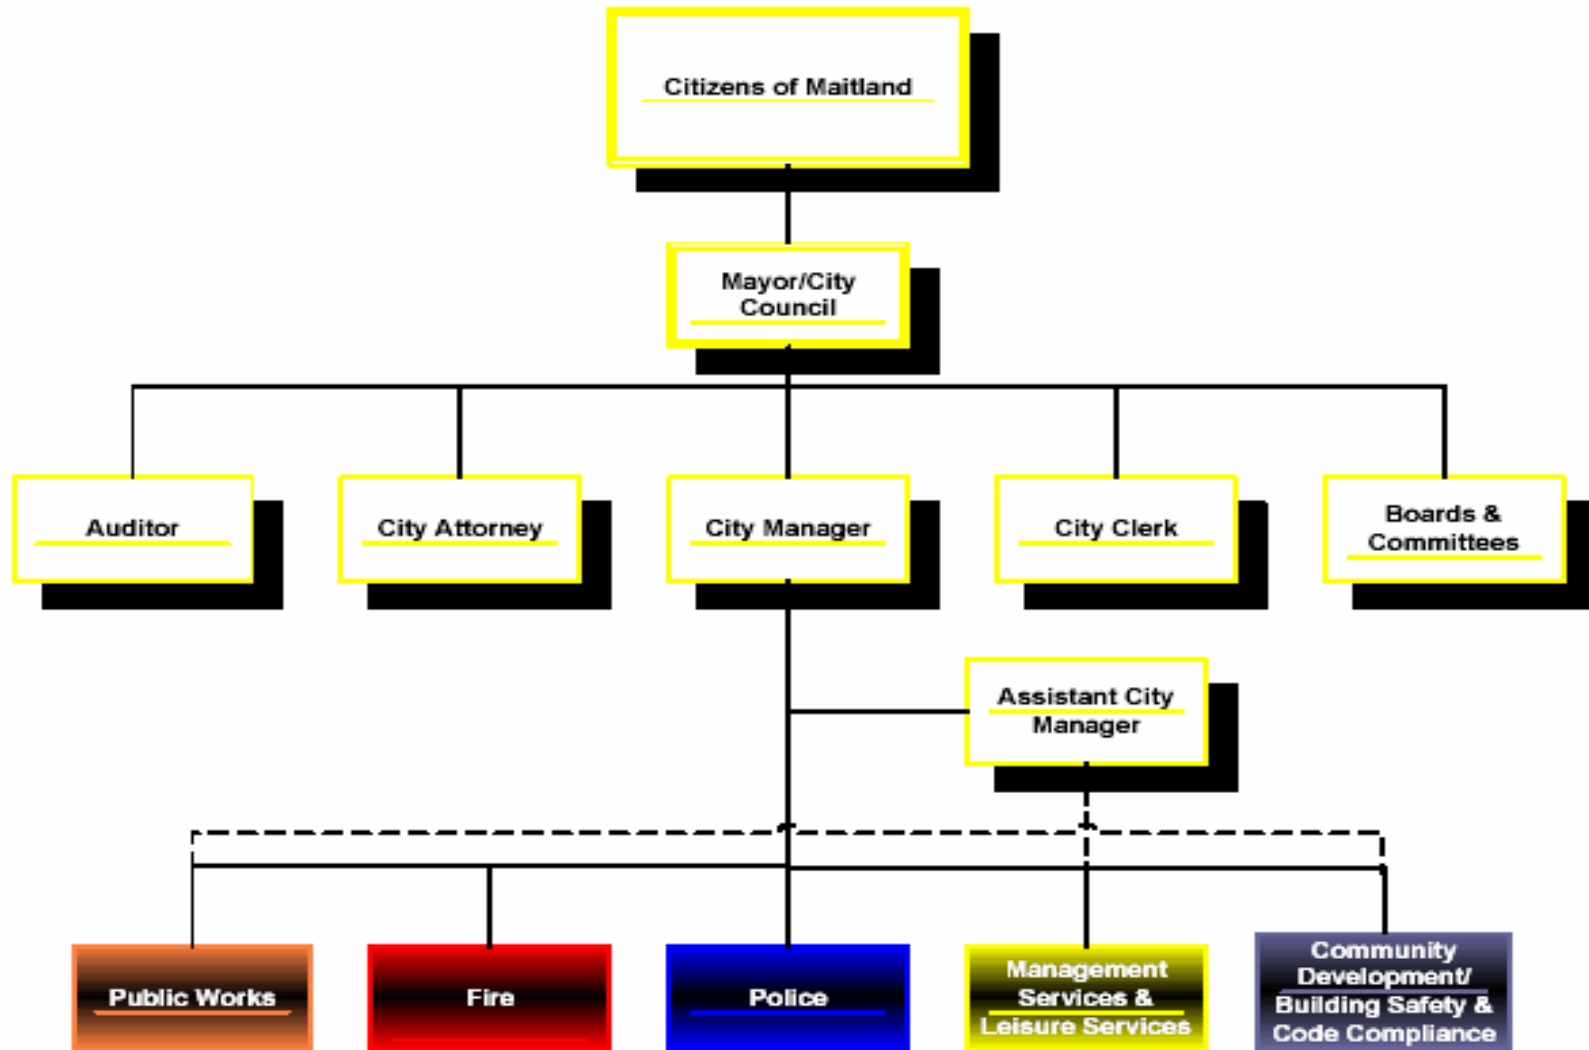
Citizens of Maitland

Mayor/City Council

Auditor

City Attorney

City Manager

City Clerk

Boards & Committees

Assistant City Manager

Public Works

Fire

Police

Management Services & Leisure Services

Community Development/ Building Safety & Code Compliance